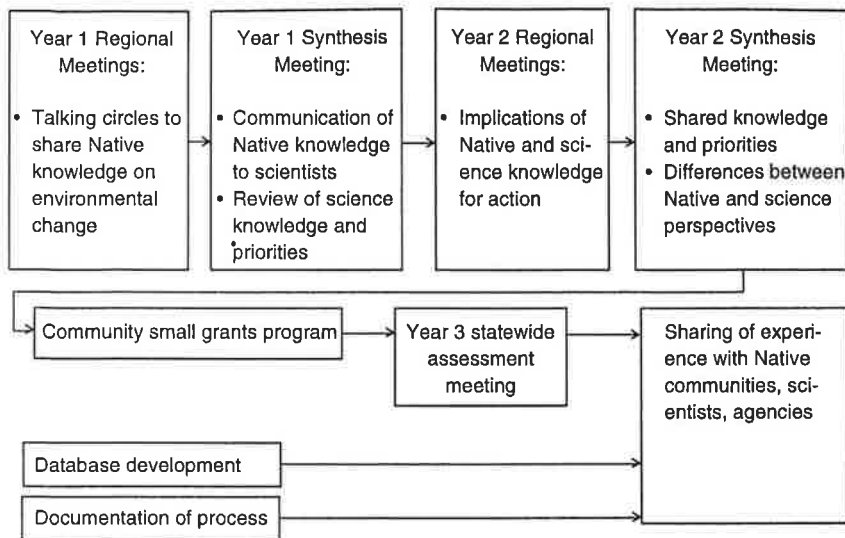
Year 1 Regional Meetings:

• Talking circles to share Native knowledge on environmental change

Year 1 Synthesis Meeting:

• Communication of Native knowledge to scientists
• Review of science knowledge and priorities

Year 2 Regional Meetings:

• Implications of Native and science knowledge for action

Year 2 Synthesis Meeting:

• Shared knowledge and priorities
• Differences between Native and science perspectives

Community small grants program

Year 3 statewide assessment meeting

Sharing of experience with Native communities, scientists, agencies

Database development

Documentation of process